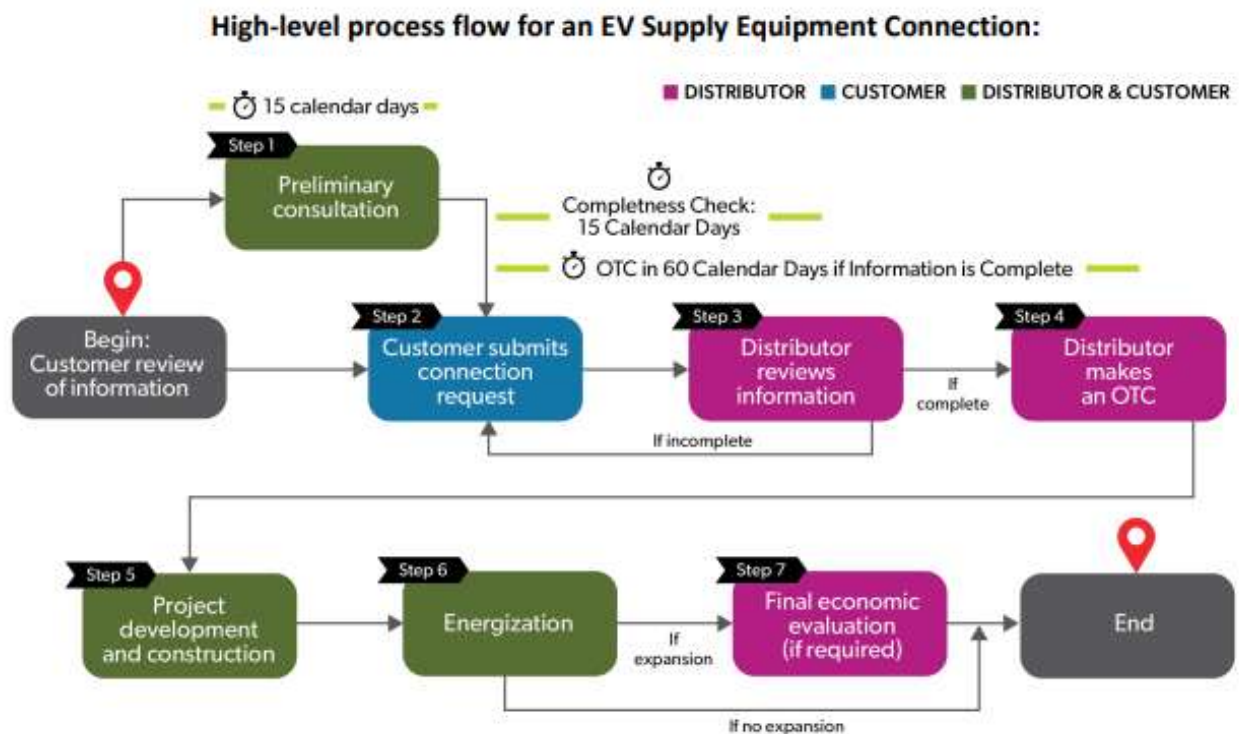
High-level process flow for an EV Supply Equipment Connection:

15 calendar days

DISTRIBUTOR CUSTOMER DISTRIBUTOR & CUSTOMER

Step 1
Preliminary consultation

Completness Check: 15 Calendar Days

OTC in 60 Calendar Days if Information is Complete

Begin: Customer review of information

Step 2
Customer submits connection request

Step 3
Distributor reviews information

If complete

Step 4
Distributor makes an OTC

If incomplete

Step 5
Project development and construction

Step 6
Energization

If expansion

Step 7
Final economic evaluation (if required)

End

If no expansion